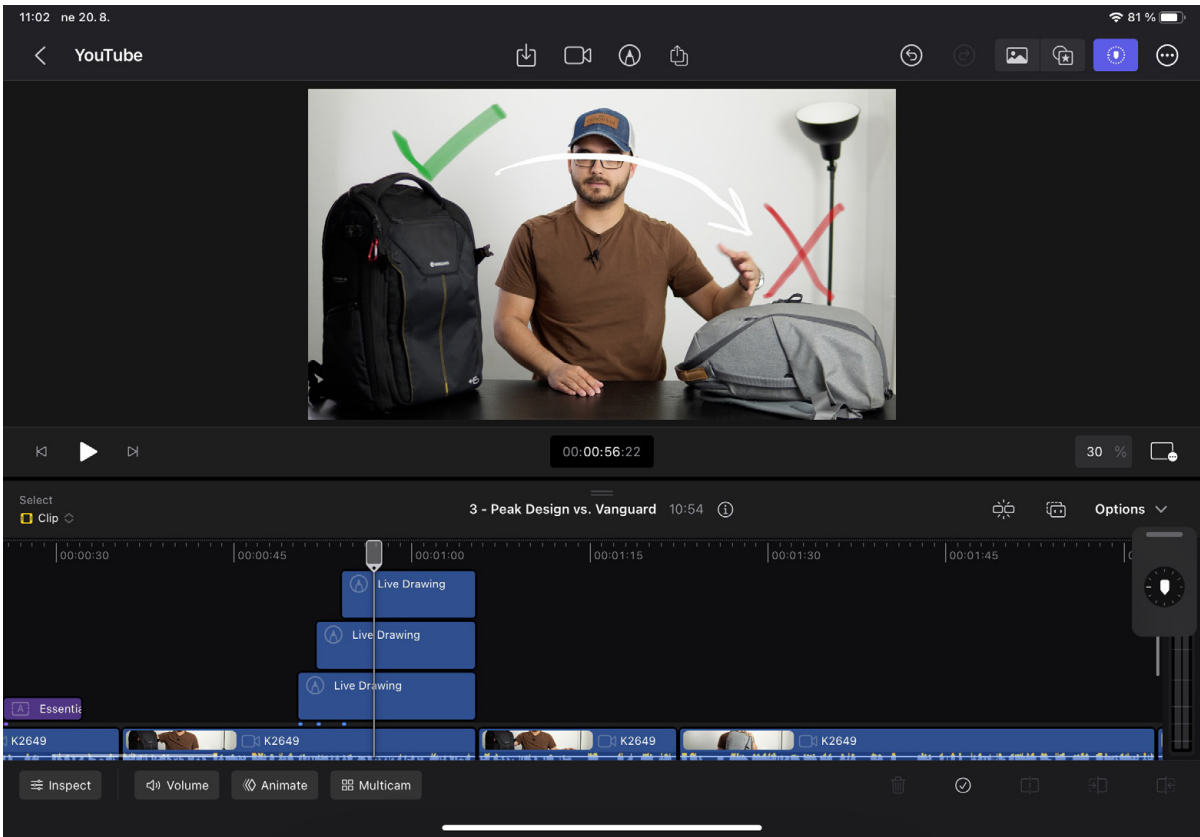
11:02 ne 20. 8.

81 %

YouTube

00:00:56:22

30 %

Select

Clip

3 - Peak Design vs. Vanguard 10:54

Options

00:00:30

00:00:45

00:01:00

00:01:15

00:01:30

00:01:45

Live Drawing

Live Drawing

Live Drawing

Essenti

K2649

K2649

K2649

K2649

Inspect

Volume

Animate

Multicam